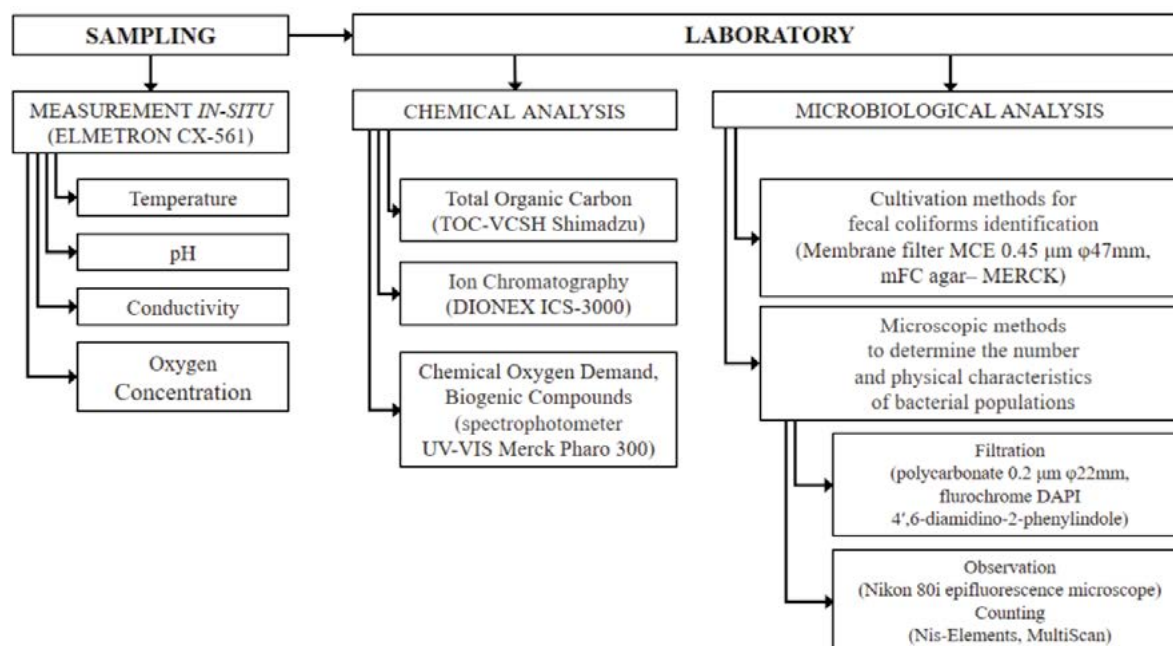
SAMPLING

LABORATORY

MEASUREMENT *IN-SITU*
(ELMETRON CX-561)

Temperature

pH

Conductivity

Oxygen
Concentration

CHEMICAL ANALYSIS

Total Organic Carbon
(TOC-VCSH Shimadzu)

Ion Chromatography
(DIONEX ICS-3000)

Chemical Oxygen Demand,
Biogenic Compounds
(spectrophotometer
UV-VIS Merck Pharo 300)

MICROBIOLOGICAL ANALYSIS

Cultivation methods for
fecal coliforms identification
(Membrane filter MCE 0.45 μm φ47mm,
mFC agar– MERCK)

Microscopic methods
to determine the number
and physical characteristics
of bacterial populations

Filtration
(polycarbonate 0.2 μm φ22mm,
flurochrome DAPI
4',6-diamidino-2-phenylindole)

Observation
(Nikon 80i epifluorescence microscope)
Counting
(Nis-Elements, MultiScan)